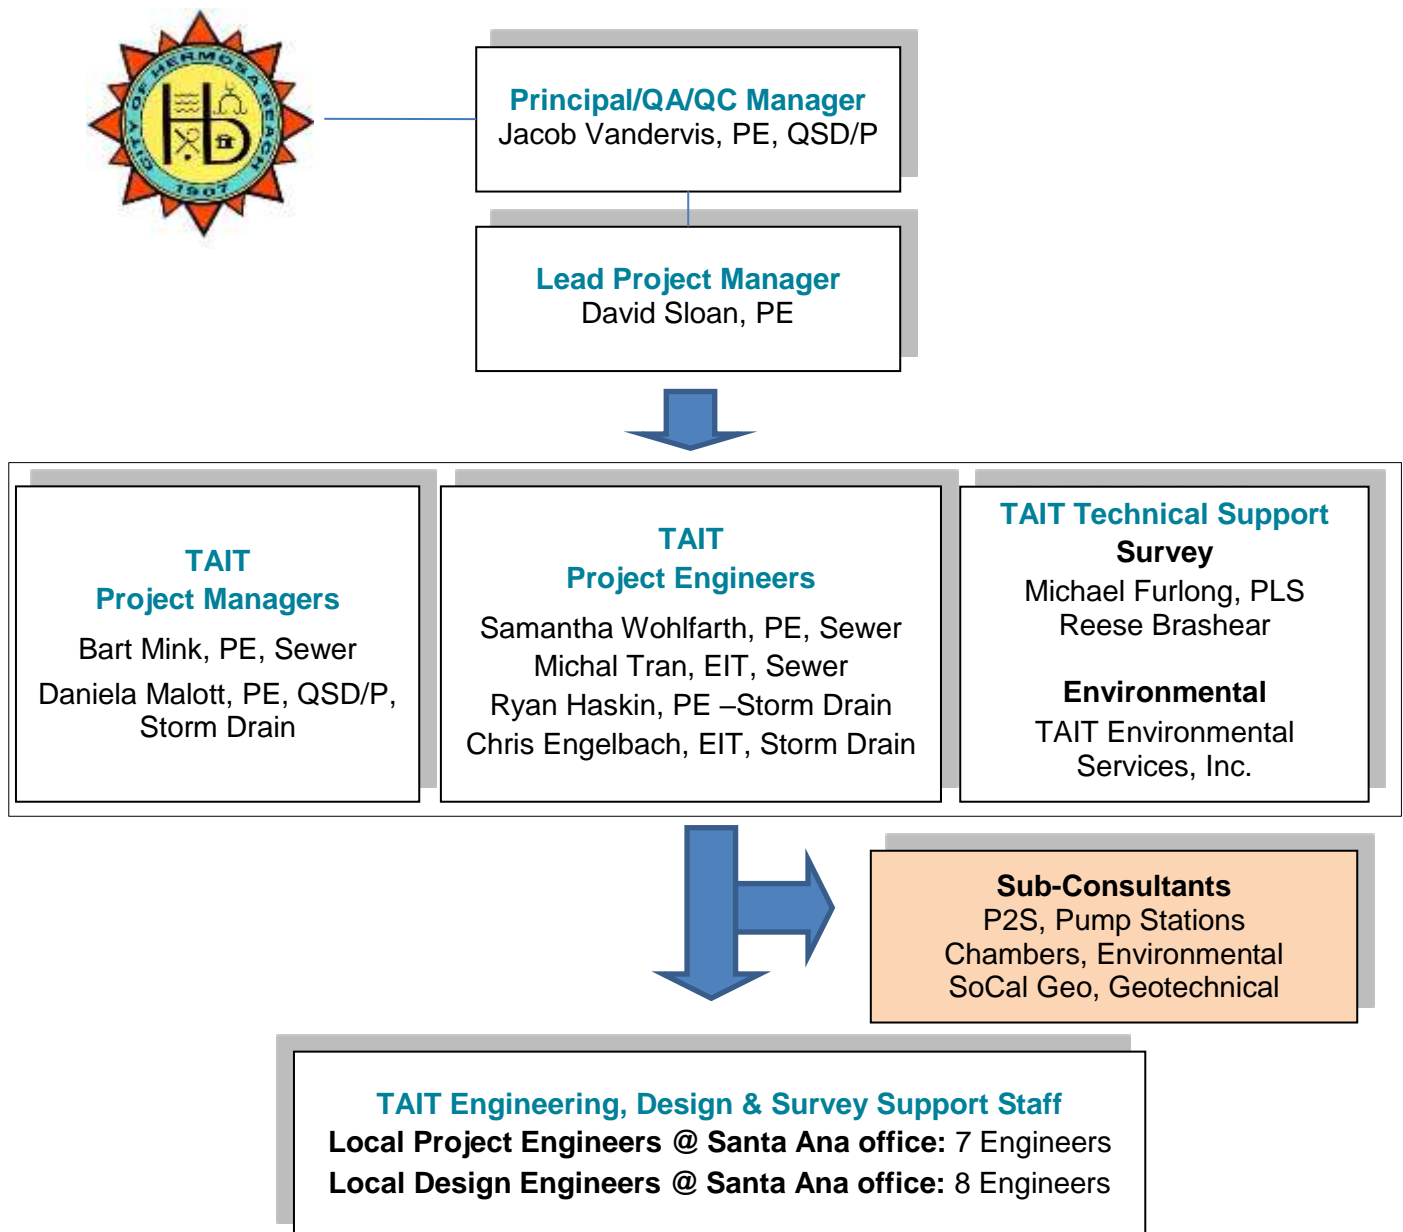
CITY OF HERMOSA BEACH
1907

Principal/QA/QC Manager
Jacob Vandervis, PE, QSD/P

Lead Project Manager
David Sloan, PE

TAIT
Project Managers
Bart Mink, PE, Sewer
Daniela Malott, PE, QSD/P, Storm Drain

TAIT
Project Engineers
Samantha Wohlfarth, PE, Sewer
Michal Tran, EIT, Sewer
Ryan Haskin, PE –Storm Drain
Chris Engelbach, EIT, Storm Drain

TAIT Technical Support
Survey
Michael Furlong, PLS
Reese Brashear

Environmental
TAIT Environmental Services, Inc.

Sub-Consultants
P2S, Pump Stations
Chambers, Environmental
SoCal Geo, Geotechnical

TAIT Engineering, Design & Survey Support Staff
Local Project Engineers @ Santa Ana office: 7 Engineers
Local Design Engineers @ Santa Ana office: 8 Engineers